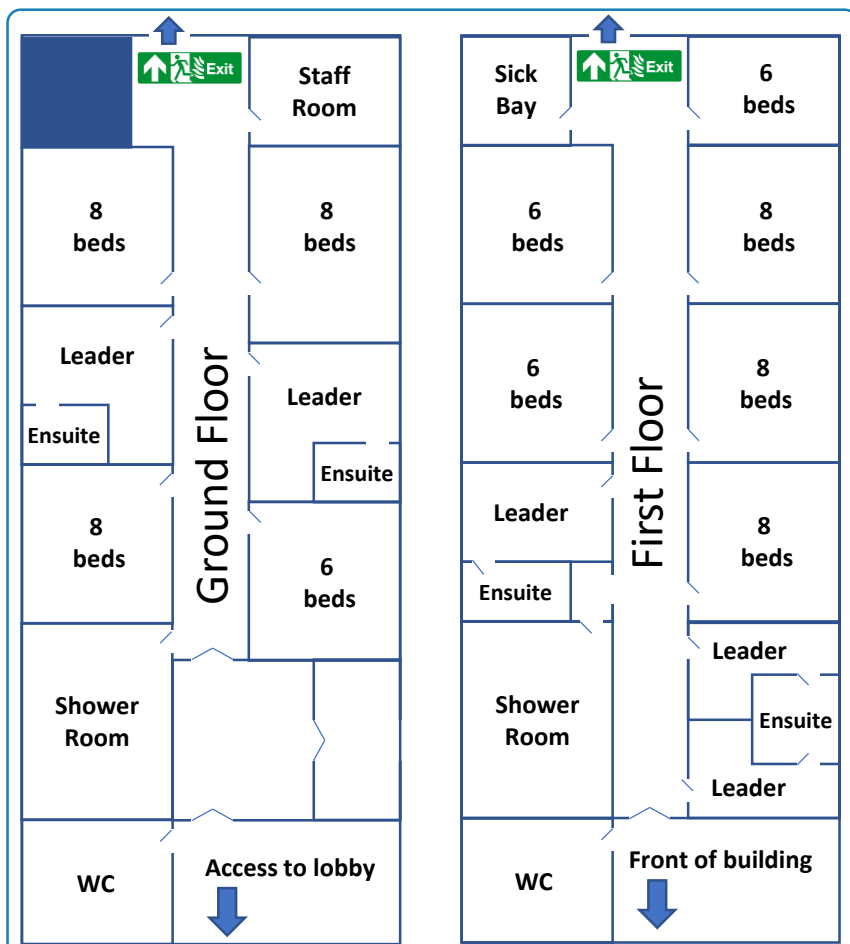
Exit

Staff Room

8 beds

8 beds

Leader

Ensuite

Leader

Ensuite

Ground Floor

8 beds

6 beds

Shower Room

WC

Access to lobby

Sick Bay

Exit

6 beds

6 beds

8 beds

6 beds

8 beds

First Floor

Leader

Ensuite

8 beds

Leader

Ensuite

Shower Room

Leader

WC

Front of building